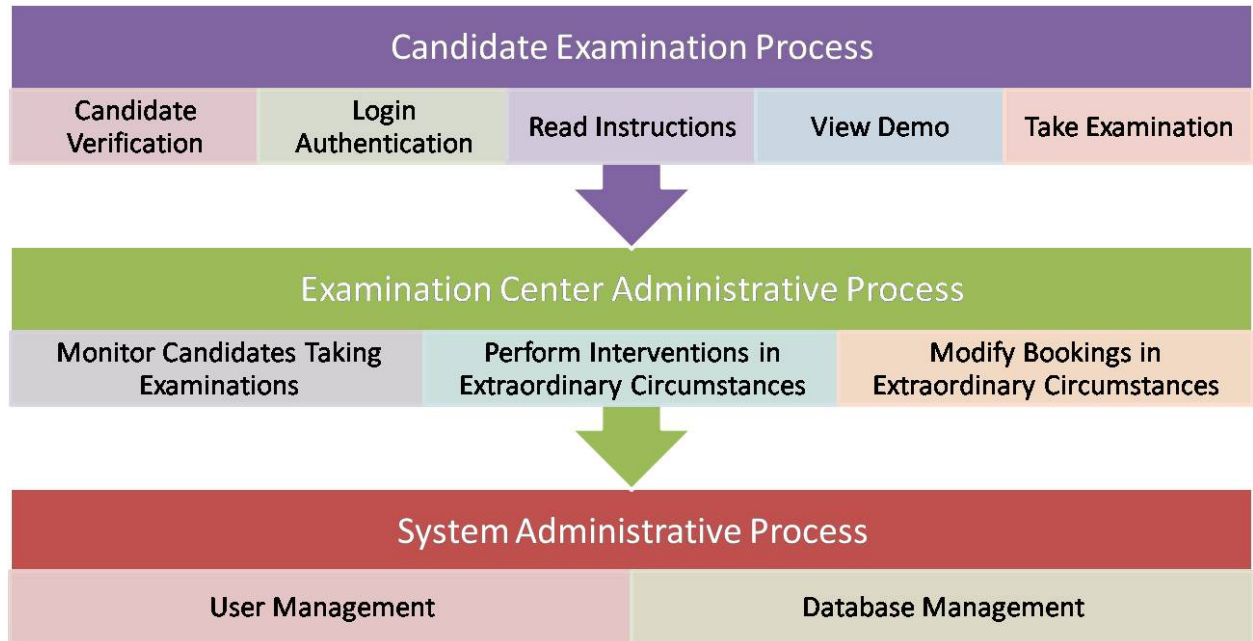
Candidate Examination Process

Candidate Verification

Login Authentication

Read Instructions

View Demo

Take Examination

Examination Center Administrative Process

Monitor Candidates Taking Examinations

Perform Interventions in Extraordinary Circumstances

Modify Bookings in Extraordinary Circumstances

System Administrative Process

User Management

Database Management